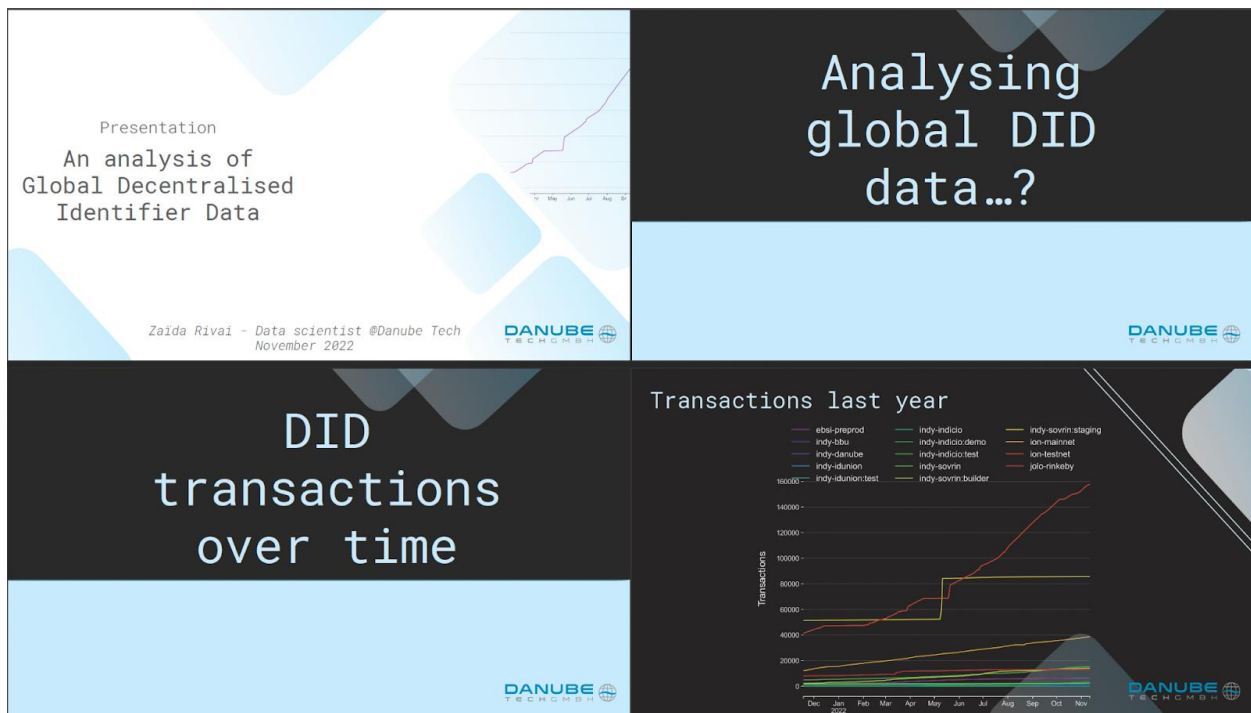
Presentation

An analysis of Global Decentralised Identifier Data

Zaïda Rivai - Data scientist @Danube Tech
November 2022

DANUBE TECH GMBH

Analysing global DID data…?

DANUBE TECH GMBH

DID transactions over time

DANUBE TECH GMBH

Transactions last year

ebsi-preprod
indy-bbu
indy-danube
indy-idunion
indy-idunion:test
indy-indicio
indy-indicio:demo
indy-indicio:test
indy-sovrin
indy-sovrin:builder
indy-sovrin:staging
ion-mainnet
ion-testnet
jolo-rinkeby

Transactions

160000
140000
120000
100000
80000
60000
40000
20000
0

Dec
Jan 2022
Feb
Mar
Apr
May
Jun
Jul
Aug
Sep
Oct
Nov

DANUBE TECH GMBH